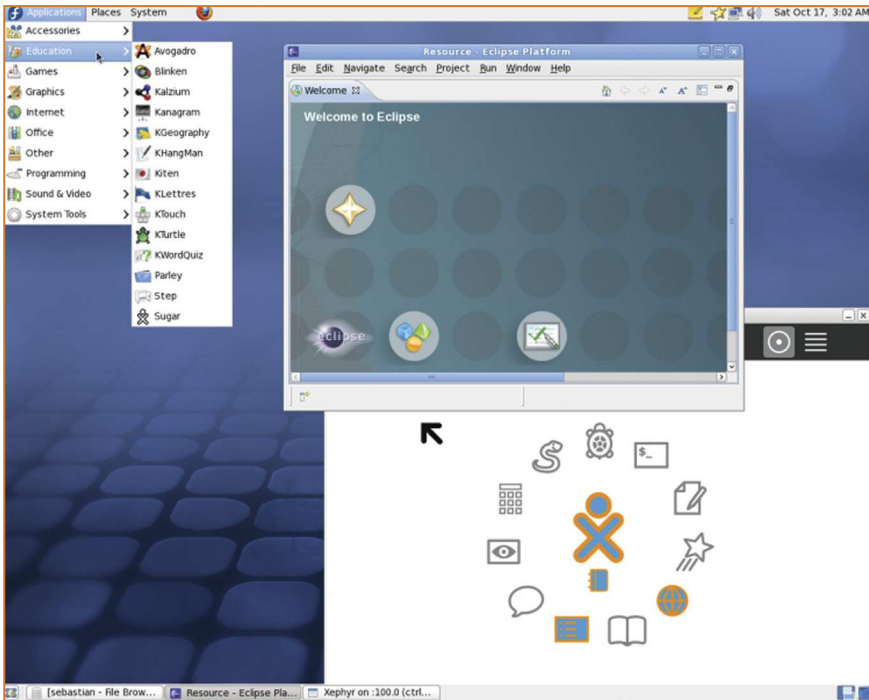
Applications Places System

Sat Oct 17, 3:02 AM

Accessories
Education
Games
Graphics
Internet
Office
Other
Programming
Sound & Video
System Tools

Avogadro
Blinken
Kalzium
Kanagram
KGeography
KHangMan
Kiten
KLettres
KTouch
KTurtle
KWordQuiz
Parley
Step
Sugar

Resource - Eclipse Platform

File Edit Navigate Search Project Run Window Help

Welcome

Welcome to Eclipse

eclipse

[sebastian - File Brow... Resource - Eclipse Pla... Xephyr on :100.0 (ctrl...